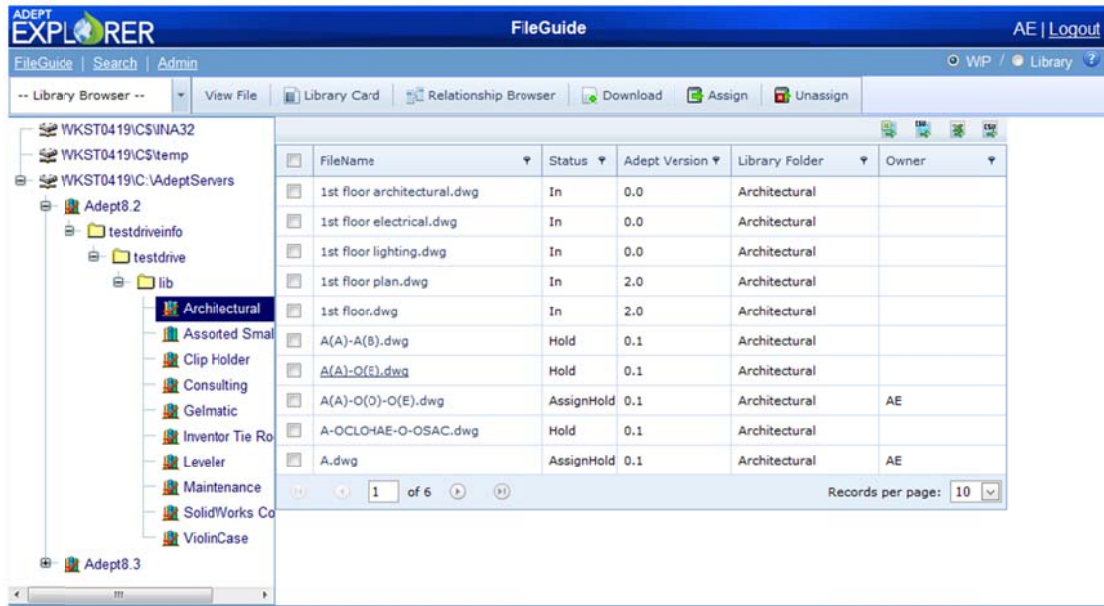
ADEPT EXPLORER

FileGuide

AE | Logout

FileGuide | Search | Admin

WP / Library

-- Library Browser --

View File | Library Card | Relationship Browser | Download | Assign | Unassign

WKST0419\C$\INA32
WKST0419\C$\temp
WKST0419\C:\AdeptServers
Adept8.2
testdriveinfo
testdrive
lib
Architectural
Assorted Smal
Clip Holder
Consulting
Gelmatic
Inventor Tie Ro
Leveler
Maintenance
SolidWorks Co
ViolinCase
Adept8.3

| | FileName | Status | Adept Version | Library Folder | Owner |
|---|---|---|---|---|---|
| | 1st floor architectural.dwg | In | 0.0 | Architectural | |
| | 1st floor electrical.dwg | In | 0.0 | Architectural | |
| | 1st floor lighting.dwg | In | 0.0 | Architectural | |
| | 1st floor plan.dwg | In | 2.0 | Architectural | |
| | 1st floor.dwg | In | 2.0 | Architectural | |
| | A(A)-A(B).dwg | Hold | 0.1 | Architectural | |
| | A(A)-O(E).dwg | Hold | 0.1 | Architectural | |
| | A(A)-O(O)-O(E).dwg | AssignHold | 0.1 | Architectural | AE |
| | A-OCLOHAE-O-OSAC.dwg | Hold | 0.1 | Architectural | |
| | A.dwg | AssignHold | 0.1 | Architectural | AE |

1 of 6

Records per page: 10